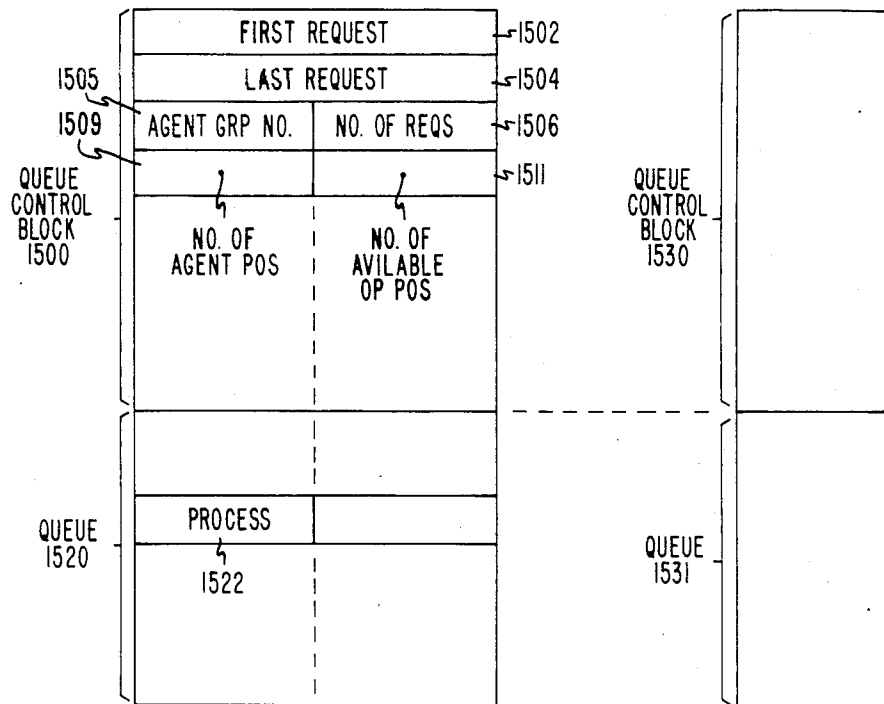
FIRST REQUEST
1502
LAST REQUEST
1504
1505
AGENT GRP NO.
NO. OF REQS
1506
1509
1511
QUEUE CONTROL BLOCK 1500
NO. OF AGENT POS
NO. OF AVILABLE OP POS
QUEUE CONTROL BLOCK 1530
QUEUE 1520
PROCESS
1522
QUEUE 1531